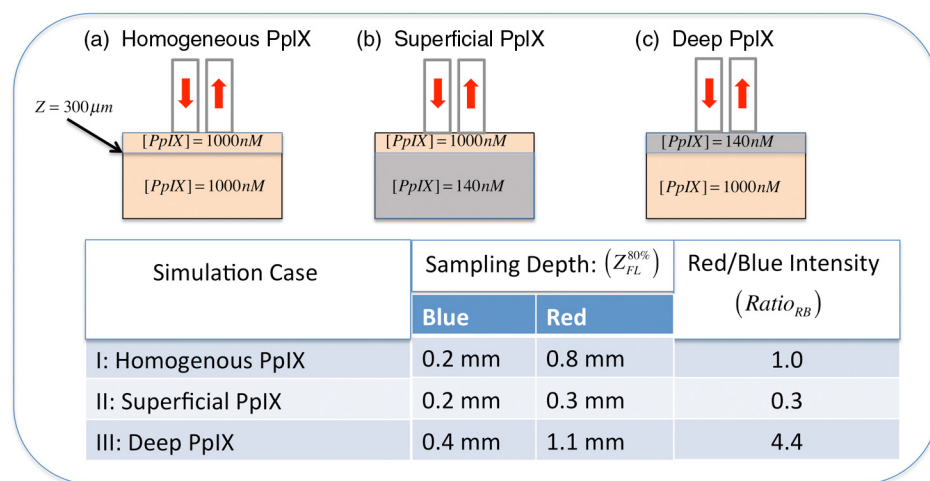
(a) Homogeneous PpIX

$Z = 300\mu m$

$[PpIX] = 1000nM$

$[PpIX] = 1000nM$

(b) Superficial PpIX

$[PpIX] = 1000nM$

$[PpIX] = 140nM$

(c) Deep PpIX

$[PpIX] = 140nM$

$[PpIX] = 1000nM$

| Simulation Case | Sampling Depth: $(Z_{FL}^{80\%})$ Blue | Red | Red/Blue Intensity $(Ratio_{RB})$ |
|---|---|---|---|
| I: Homogenous PpIX | 0.2 mm | 0.8 mm | 1.0 |
| II: Superficial PpIX | 0.2 mm | 0.3 mm | 0.3 |
| III: Deep PpIX | 0.4 mm | 1.1 mm | 4.4 |